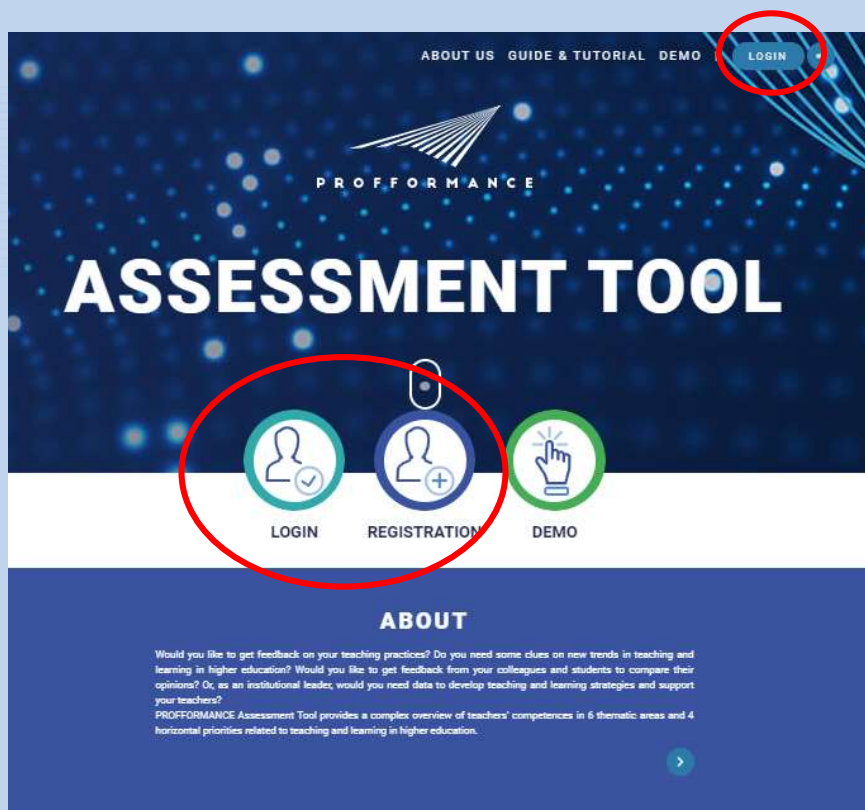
ABOUT US GUIDE & TUTORIAL DEMO LOGIN

PROFFORMANCE

ASSESSMENT TOOL

LOGIN REGISTRATION DEMO

ABOUT

Would you like to get feedback on your teaching practices? Do you need some clues on new trends in teaching and learning in higher education? Would you like to get feedback from your colleagues and students to compare their opinions? Or, as an institutional leader, would you need data to develop teaching and learning strategies and support your teachers?
PROFFORMANCE Assessment Tool provides a complex overview of teachers' competences in 6 thematic areas and 4 horizontal priorities related to teaching and learning in higher education.